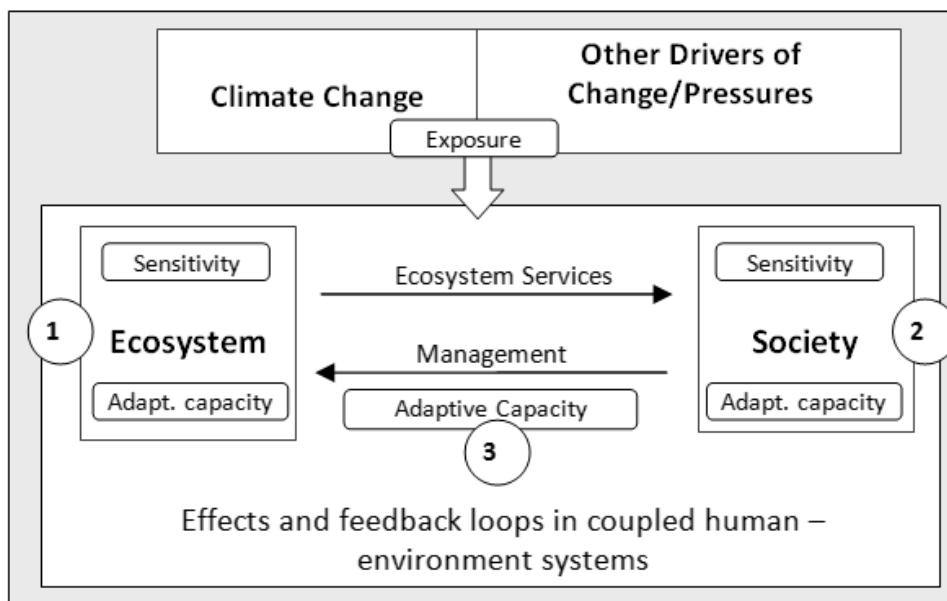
Climate Change

Other Drivers of Change/Pressures

Exposure

Sensitivity

1

Ecosystem

Adapt. capacity

Ecosystem Services

Management

Adaptive Capacity

3

Sensitivity

Society

2

Adapt. capacity

Effects and feedback loops in coupled human – environment systems